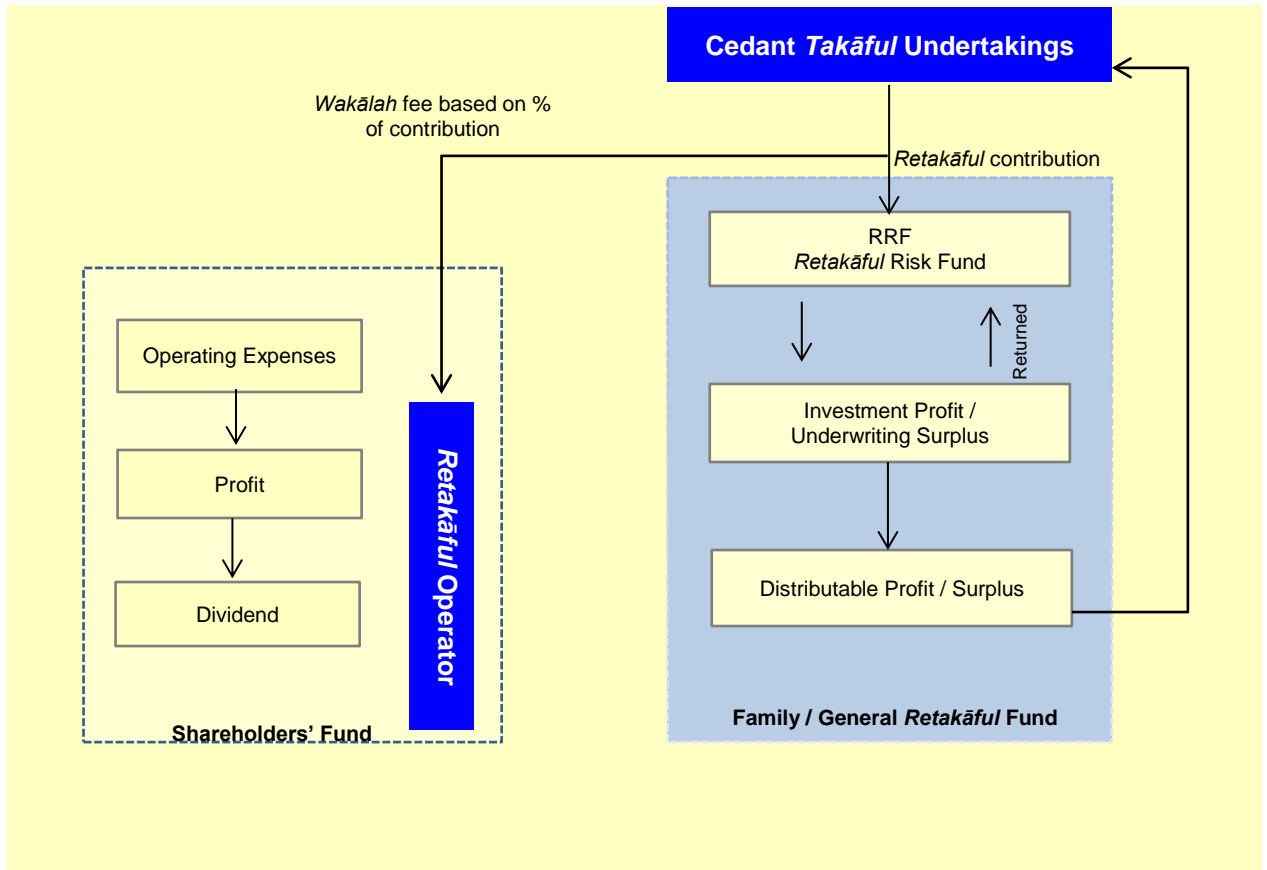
Cedant Takāful Undertakings

Wakālah fee based on % of contribution

Retakāful contribution

RRF
Retakāful Risk Fund

Returned

Investment Profit / Underwriting Surplus

Distributable Profit / Surplus

Family / General Retakāful Fund

Operating Expenses

Profit

Dividend

Retakāful Operator

Shareholders' Fund